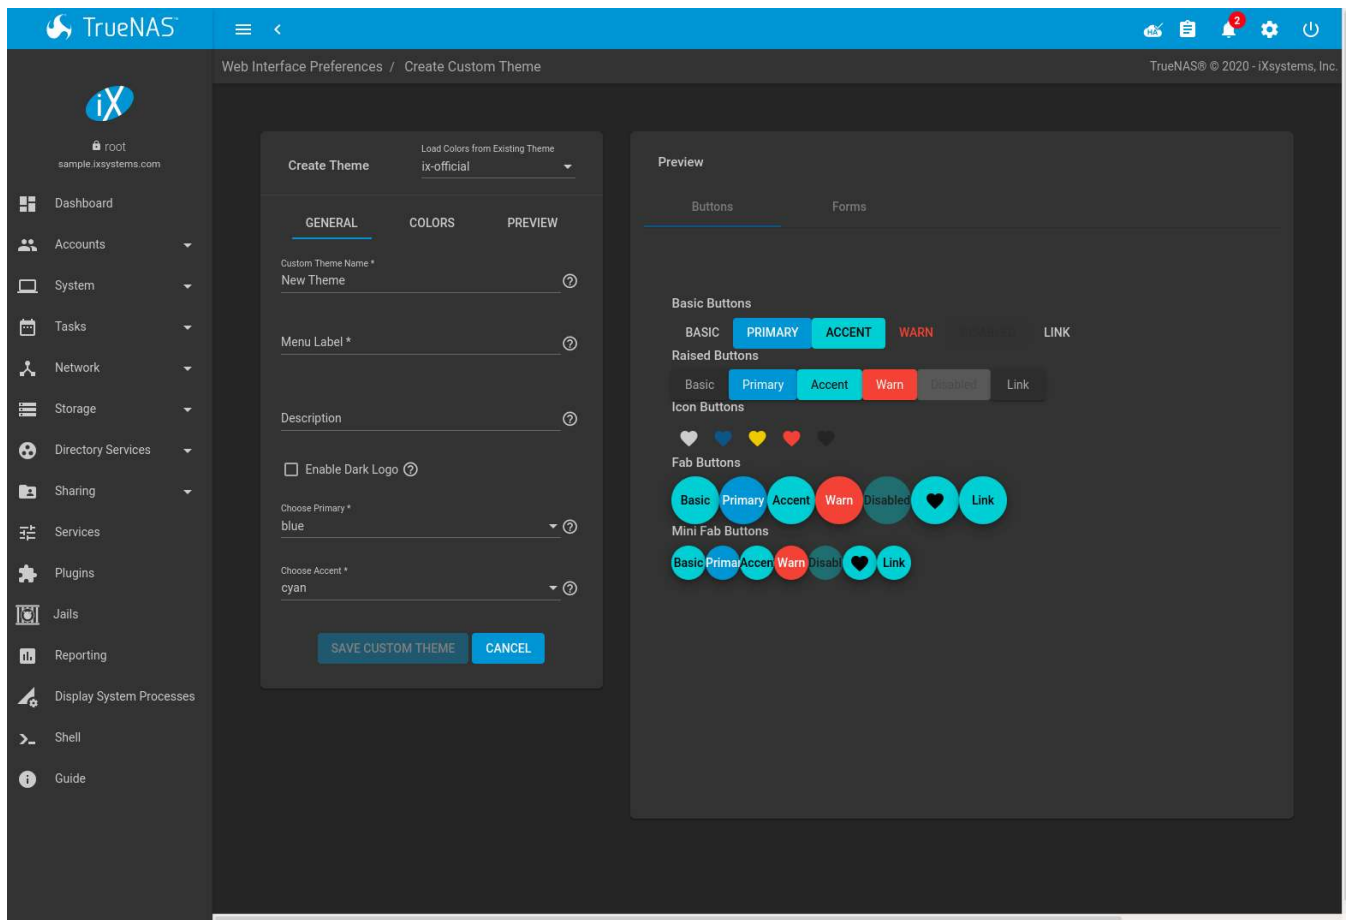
TrueNAS

2

iX

root
sample.ixsystems.com

Dashboard
Accounts
System
Tasks
Network
Storage
Directory Services
Sharing
Services
Plugins
Jails
Reporting
Display System Processes
Shell
Guide

Web Interface Preferences / Create Custom Theme

TrueNAS® © 2020 - iXsystems, Inc.

Create Theme

Load Colors from Existing Theme
ix-official

GENERAL COLORS PREVIEW

Custom Theme Name *
New Theme

Menu Label *

Description

Enable Dark Logo

Choose Primary *
blue

Choose Accent *
cyan

SAVE CUSTOM THEME CANCEL

Preview

Buttons Forms

Basic Buttons
BASIC PRIMARY ACCENT WARN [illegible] LINK

Raised Buttons
Basic Primary Accent Warn Disabled Link

Icon Buttons

Fab Buttons
Basic Primary Accent Warn Disabled Link

Mini Fab Buttons
Basic Primar Accen Warn Disabl Link